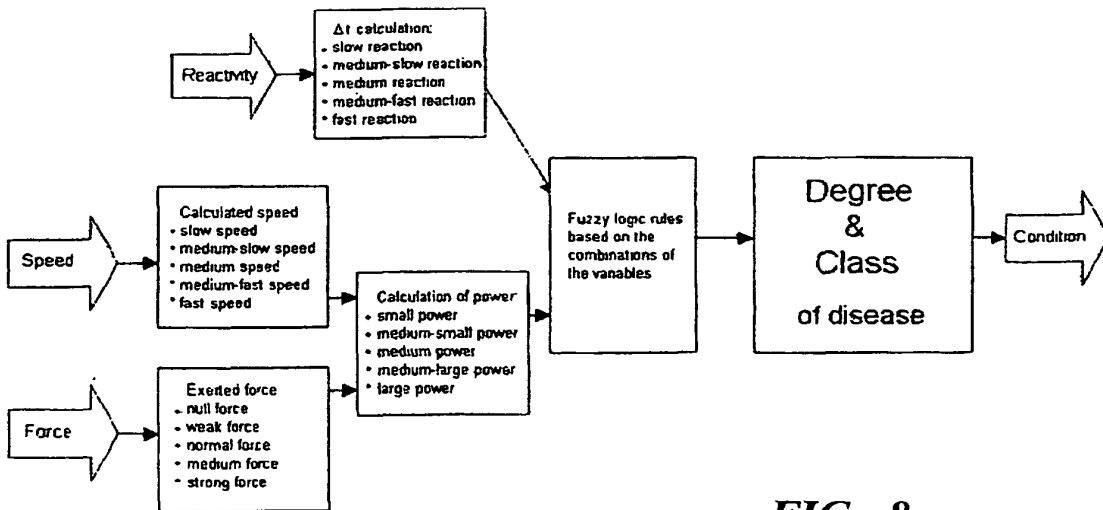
Reactivity

Δt calculation:
- slow reaction
- medium-slow reaction
- medium reaction
- medium-fast reaction
- fast reaction

Speed

Calculated speed
- slow speed
- medium-slow speed
- medium speed
- medium-fast speed
- fast speed

Force

Exerted force
- null force
- weak force
- normal force
- medium force
- strong force

Calculation of power
- small power
- medium-small power
- medium power
- medium-large power
- large power

Fuzzy logic rules based on the combinations of the vanables

Degree & Class of disease

Condition

FIG. 8